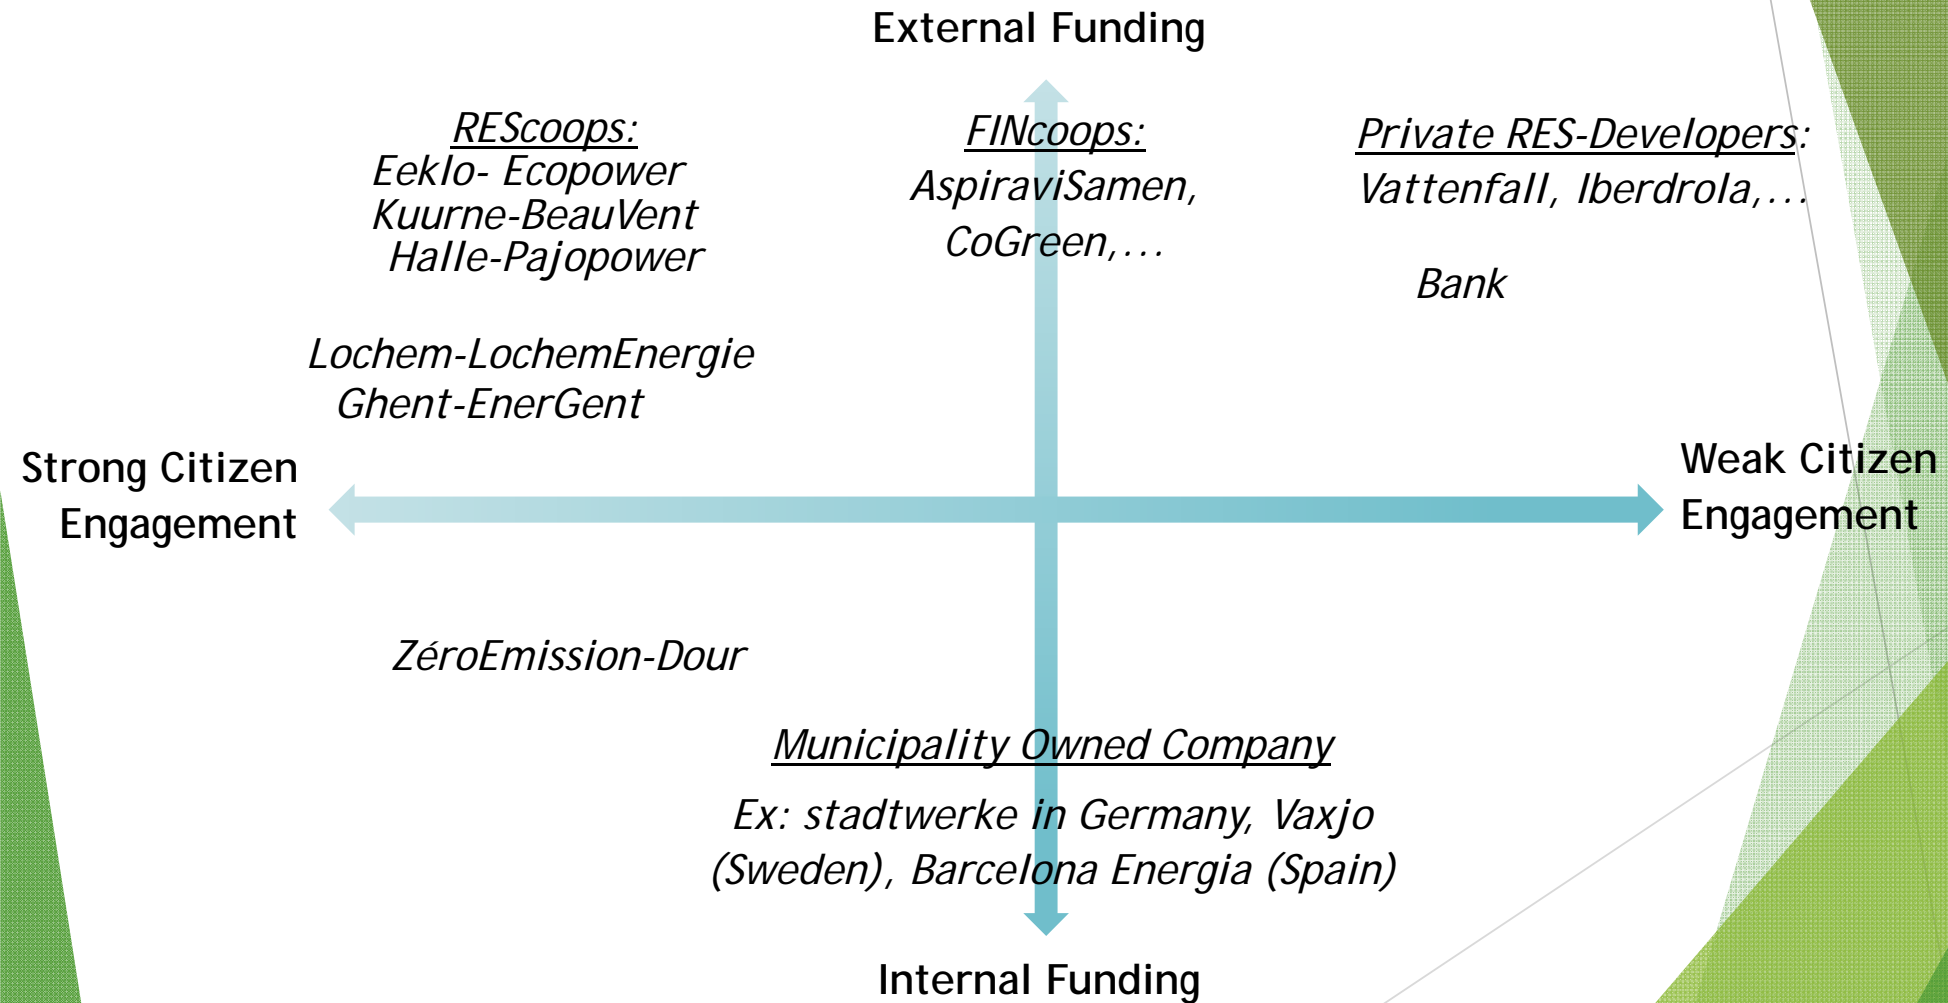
External Funding

REScoops:
Eeklo- Ecopower
Kuurne-BeauVent
Halle-Pajopower

FINcoops:
AspiraviSamen,
CoGreen,...

Private RES-Developers:
Vattenfall, Iberdrola,...

Bank

Lochem-LochemEnergie
Ghent-EnerGent

Strong Citizen Engagement

Weak Citizen Engagement

ZéroEmission-Dour

Municipality Owned Company

Ex: stadtwerke in Germany, Vaxjo (Sweden), Barcelona Energia (Spain)

Internal Funding